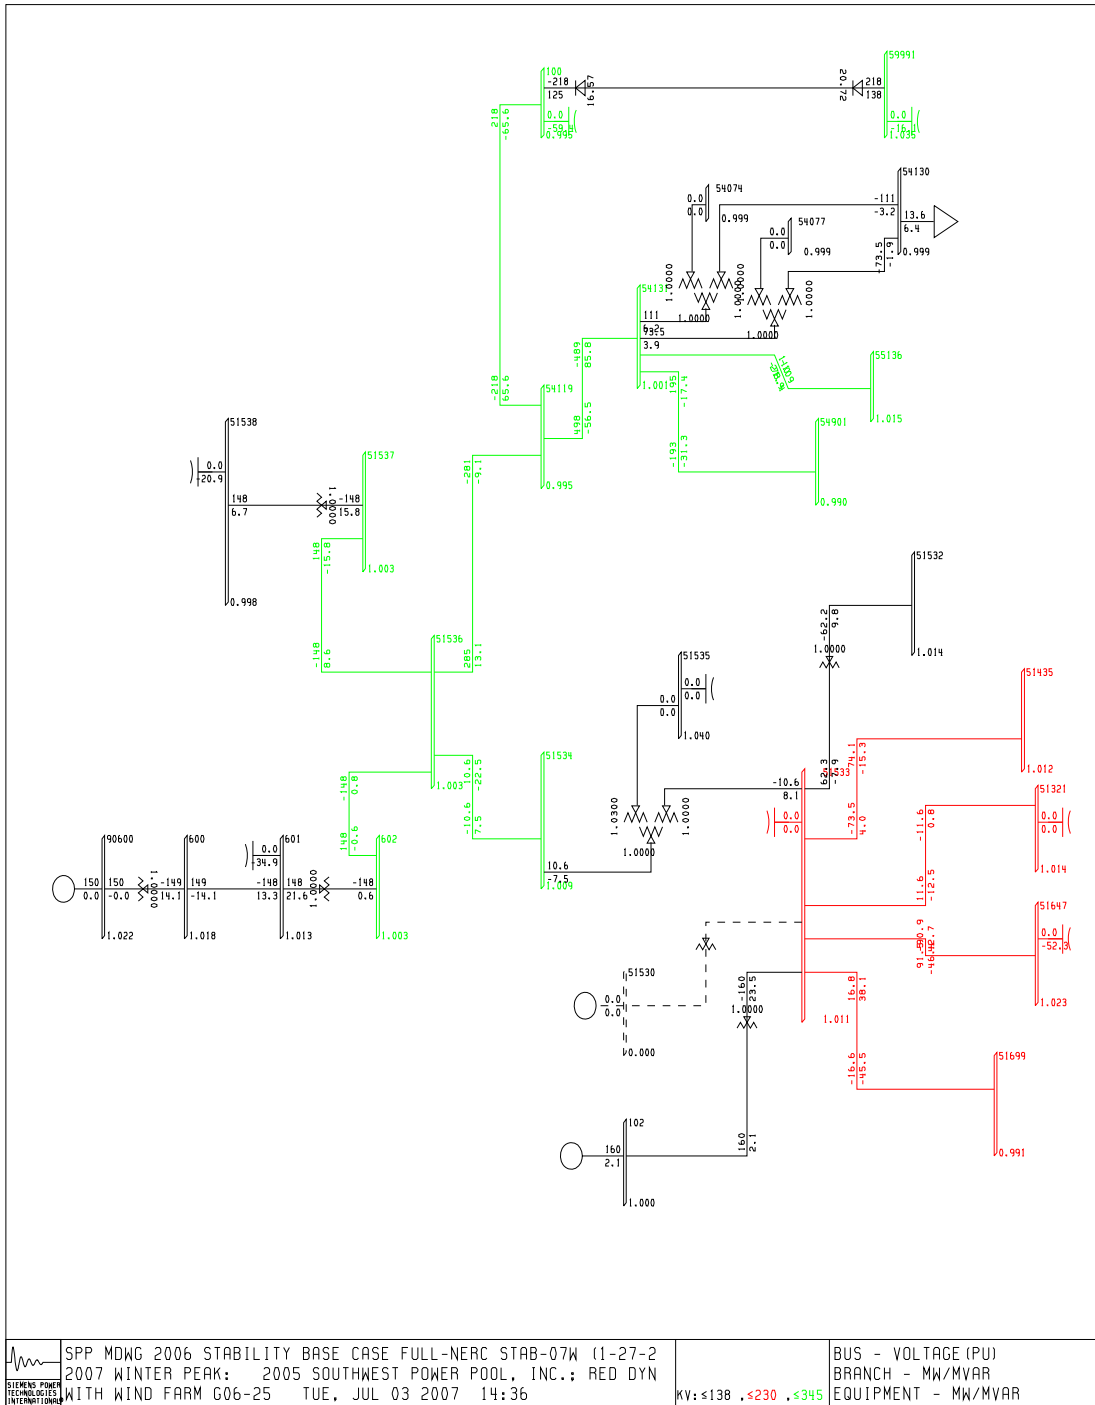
100
-218
125
0.0
-59
0.996
16.57
20.72
59991
218
138
0.0
-16
1.035
218
-65.6
54130
-111
-3.2
13.6
6.4
0.999
54074
0.0
0.0
0.999
54077
0.0
0.0
0.999
-73.5
-1.9
1.0000
1.0000
1.0000
1.0000
1.0000
1.0000
54131
111
6.2
73.5
3.9
-489
85.8
55136
1.015
1.001
195
-17.4
-218
65.6
54119
498
-56.5
0.995
-193
-31.3
54901
0.990
51538
0.0
20.9
148
6.7
1.0000
-148
15.8
0.998
51537
148
-15.8
1.003
-281
-9.1
51532
-62.2
9.8
1.0000
1.014
51536
-148
8.6
285
13.1
51535
0.0
0.0
0.0
0.0
1.040
51435
1.012
-10.6
8.1
62.3
-4.9
74.1
-15.3
51321
0.0
0.0
-73.5
4.0
-11.6
0.8
0.0
0.0
1.014
-148
0.8
1.003
10.6
-22.5
51534
-10.6
7.5
1.0300
1.0000
1.0000
10.6
-7.5
1.004
90600
150
0.0
150
-0.0
1.0000
-149
14.1
1.022
600
149
-14.1
1.018
601
0.0
34.9
-148
13.3
148
21.6
1.0000
1.013
-148
0.6
602
148
-0.6
1.003
11.6
-12.5
51647
0.0
-52.3
91.9
-46.7
1.023
51530
0.0
0.0
0.000
-160
23.5
1.0000
16.8
38.1
1.011
-16.6
-45.5
51699
0.991
102
160
2.1
160
2.1
1.000

SIEMENS POWER TECHNOLOGIES INTERNATIONAL
SPP MDWG 2006 STABILITY BASE CASE FULL-NERC STAB-07W (1-27-2
2007 WINTER PEAK: 2005 SOUTHWEST POWER POOL, INC.; RED DYN
WITH WIND FARM G06-25 TUE, JUL 03 2007 14:36
KV: ≤138 , ≤230 , ≤345
BUS - VOLTAGE (PU)
BRANCH - MW/MVAR
EQUIPMENT - MW/MVAR